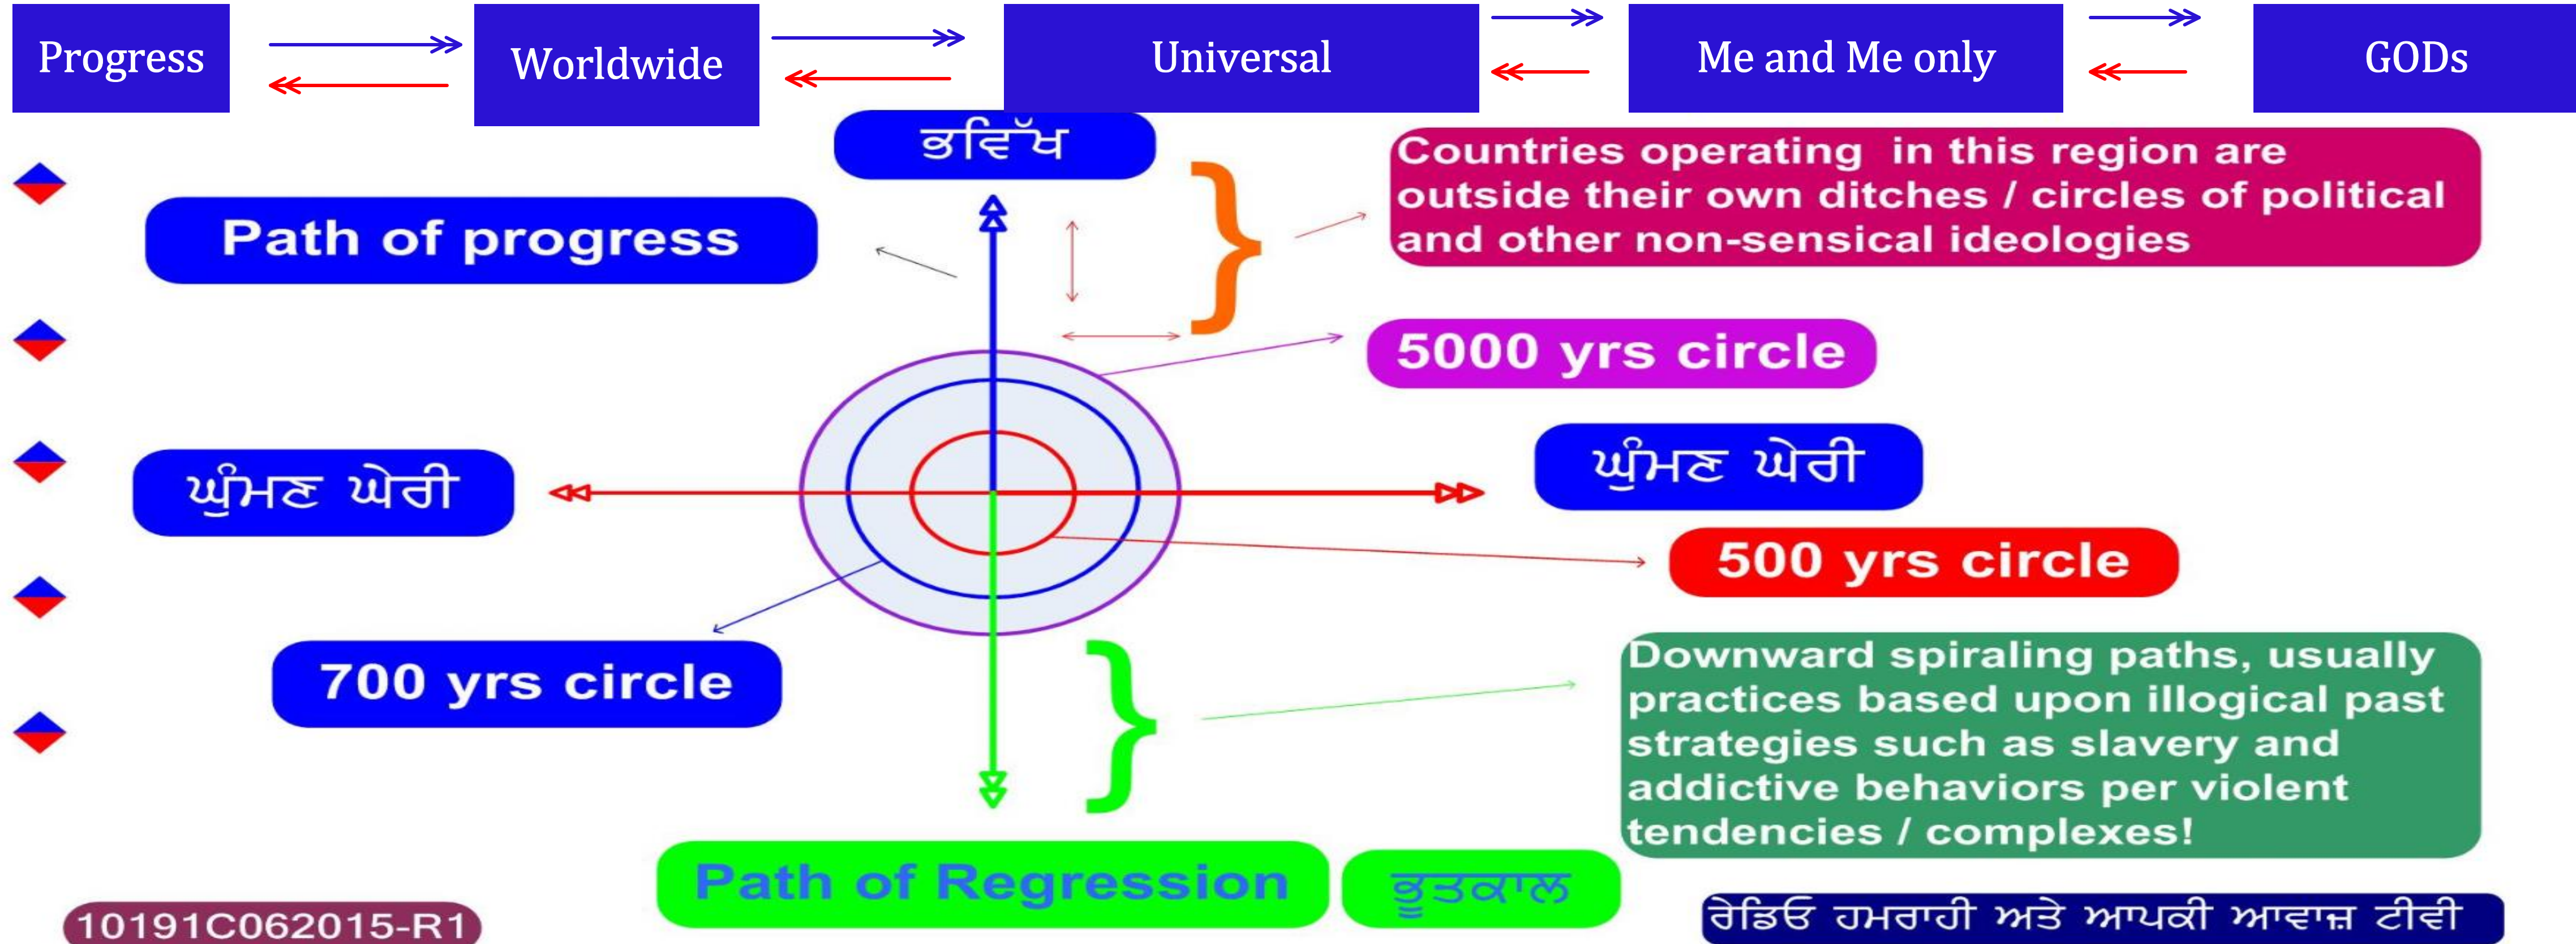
Progress

Worldwide

Universal

Me and Me only

GODs

ਭਵਿੱਖ

Path of progress

Countries operating in this region are outside their own ditches / circles of political and other non-sensical ideologies

5000 yrs circle

ਘੁੰਮਣ ਘੇਰੀ

ਘੁੰਮਣ ਘੇਰੀ

500 yrs circle

700 yrs circle

Downward spiraling paths, usually practices based upon illogical past strategies such as slavery and addictive behaviors per violent tendencies / complexes!

Path of Regression

ਭੂਤਕਾਲ

10191C062015-R1

ਰੇਡਿਓ ਹਮਰਾਹੀ ਅਤੇ ਆਪਕੀ ਆਵਾਜ਼ ਟੀਵੀ